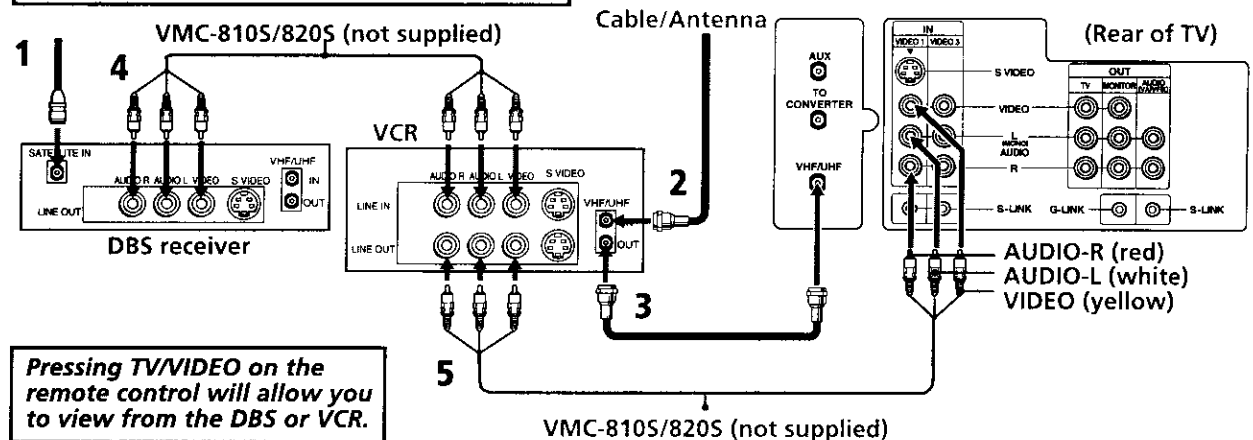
VMC-810S/820S (not supplied)

Cable/Antenna

(Rear of TV)

1

4

SATELLITE IN

AUDIO R AUDIO L VIDEO S VIDEO

VHF/UHF IN OUT

LINE OUT

DBS receiver

VCR

AUDIO R AUDIO L VIDEO S VIDEO

LINE IN

LINE OUT

VHF/UHF

OUT

2

3

AUX

TO CONVERTER

VHF/UHF

IN

VIDEO 1 VIDEO 3

S VIDEO

VIDEO

L (MONO) AUDIO

R

OUT

TV MONITOR AUDIO (VAR/FIX)

S-LINK G-LINK S-LINK

AUDIO-R (red)

AUDIO-L (white)

VIDEO (yellow)

5

Pressing TV/VIDEO on the remote control will allow you to view from the DBS or VCR.

VMC-810S/820S (not supplied)